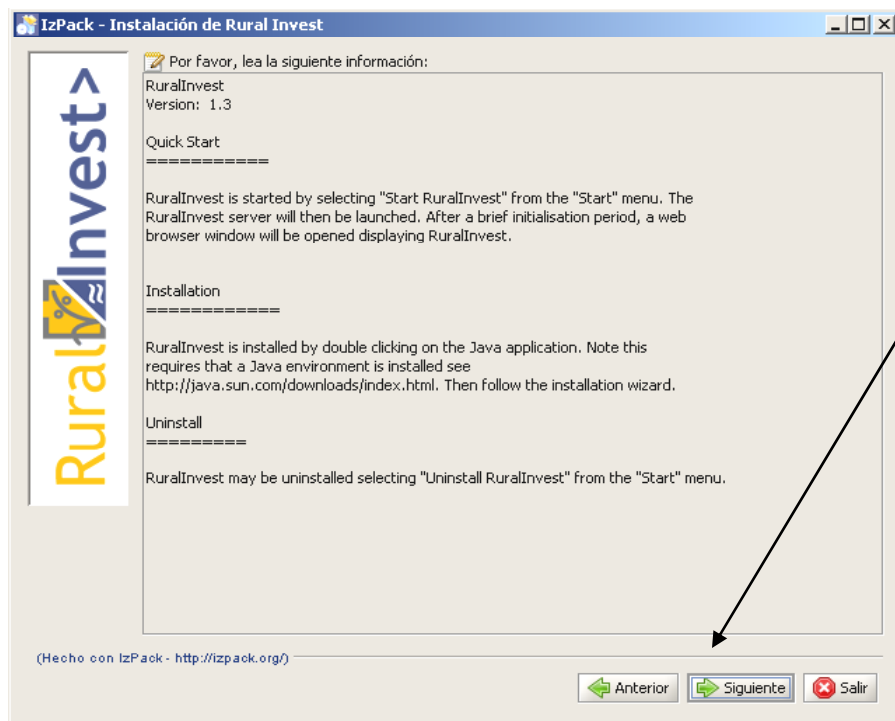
IzPack - Instalación de Rural Invest

RuralInvest>

Por favor, lea la siguiente información:

RuralInvest
Version: 1.3

Quick Start
===========

RuralInvest is started by selecting "Start RuralInvest" from the "Start" menu. The RuralInvest server will then be launched. After a brief initialisation period, a web browser window will be opened displaying RuralInvest.

Installation
============

RuralInvest is installed by double clicking on the Java application. Note this requires that a Java environment is installed see http://java.sun.com/downloads/index.html. Then follow the installation wizard.

Uninstall
=========

RuralInvest may be uninstalled selecting "Uninstall RuralInvest" from the "Start" menu.

(Hecho con IzPack - http://izpack.org/)

Anterior Siguiente Salir